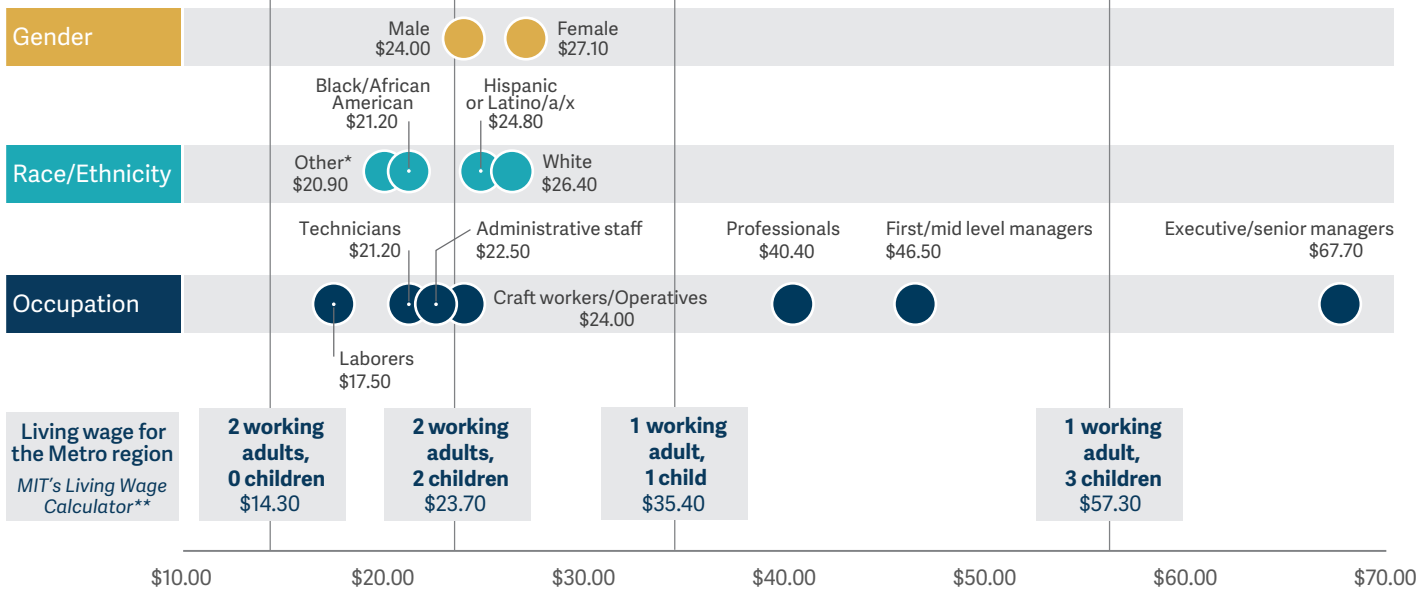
Gender

Male
$24.00

Female
$27.10

Black/African American
$21.20

Hispanic or Latino/a/x
$24.80

Race/Ethnicity

Other*
$20.90

White
$26.40

Technicians
$21.20

Administrative staff
$22.50

Professionals
$40.40

First/mid level managers
$46.50

Executive/senior managers
$67.70

Occupation

Craft workers/Operatives
$24.00

Laborers
$17.50

Living wage for the Metro region
MIT's Living Wage Calculator**

2 working adults, 0 children
$14.30

2 working adults, 2 children
$23.70

1 working adult, 1 child
$35.40

1 working adult, 3 children
$57.30

$10.00 $20.00 $30.00 $40.00 $50.00 $60.00 $70.00